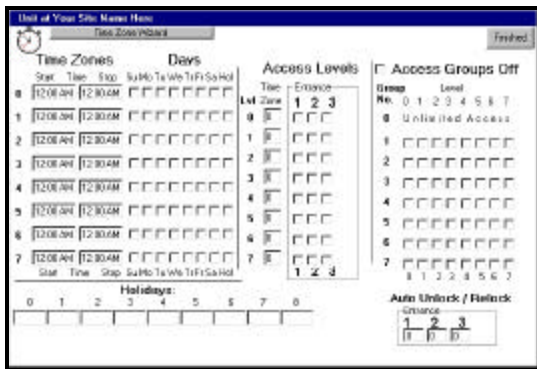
Unit at Your Site Name Here

Time Zone Wizard

Finished

Time Zones

Days

Start Time Stop Su Mo Tu We Th Fr Sa Hol

0 12:00 AM 12:00 AM
1 12:00 AM 12:00 AM
2 12:00 AM 12:00 AM
3 12:00 AM 12:00 AM
4 12:00 AM 12:00 AM
5 12:00 AM 12:00 AM
6 12:00 AM 12:00 AM
7 12:00 AM 12:00 AM

Start Time Stop Su Mo Tu We Th Fr Sa Hol

Access Levels

Lvl Time Zone Entrance 1 2 3

0 0
1 0
2 0
3 0
4 0
5 0
6 0
7 0

1 2 3

Access Groups Off

Group No. Level 0 1 2 3 4 5 6 7

0 Unlimited Access
1
2
3
4
5
6
7

0 1 2 3 4 5 6 7

Holidays:
0 1 2 3 4 5 6 7 8

Auto Unlock / Relock

Entrance
1 2 3
0 0 0